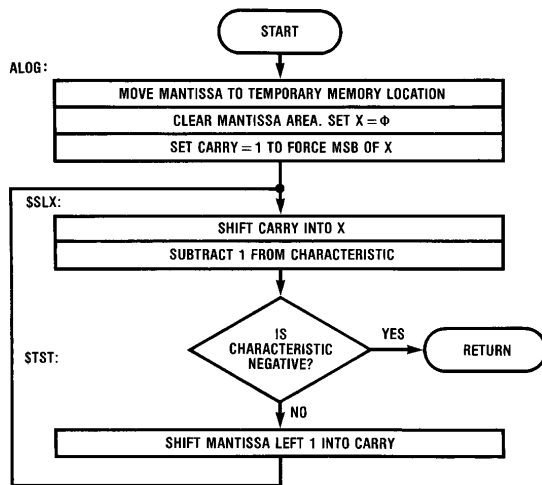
START

ALOG:

MOVE MANTISSA TO TEMPORARY MEMORY LOCATION

CLEAR MANTISSA AREA. SET $X = \Phi$

SET CARRY = 1 TO FORCE MSB OF X

$SLX:

SHIFT CARRY INTO X

SUBTRACT 1 FROM CHARACTERISTIC

$TST:

IS CHARACTERISTIC NEGATIVE?

YES

RETURN

NO

SHIFT MANTISSA LEFT 1 INTO CARRY